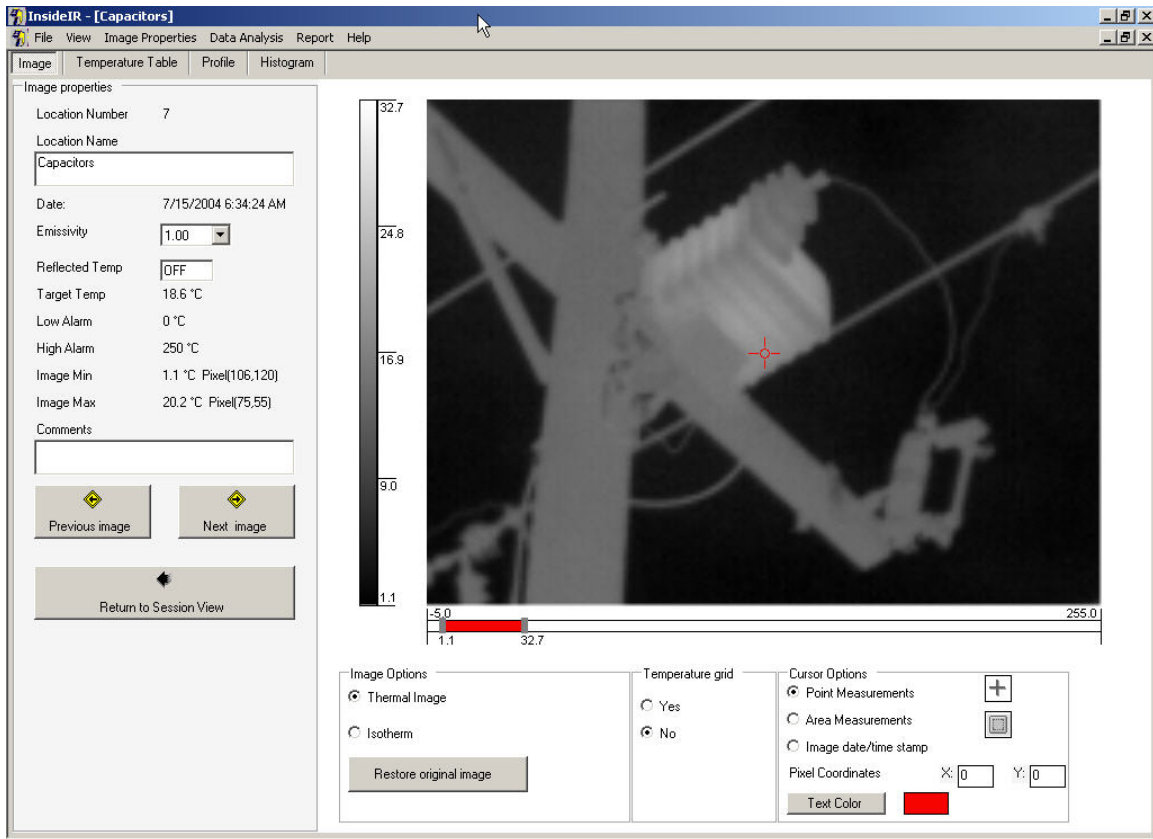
InsideIR - [Capacitors]

File View Image Properties Data Analysis Report Help

Image | Temperature Table | Profile | Histogram

Image properties

Location Number 7

Location Name

Capacitors

Date: 7/15/2004 6:34:24 AM

Emissivity 1.00

Reflected Temp OFF

Target Temp 18.6 °C

Low Alarm 0 °C

High Alarm 250 °C

Image Min 1.1 °C Pixel(106,120)

Image Max 20.2 °C Pixel(75,55)

Comments

Previous image

Next image

Return to Session View

32.7

24.8

16.9

9.0

1.1

-5.0

255.0

1.1

32.7

Image Options

Thermal Image

Isotherm

Restore original image

Temperature grid

Yes

No

Cursor Options

Point Measurements

Area Measurements

Image date/time stamp

Pixel Coordinates X: 0 Y: 0

Text Color